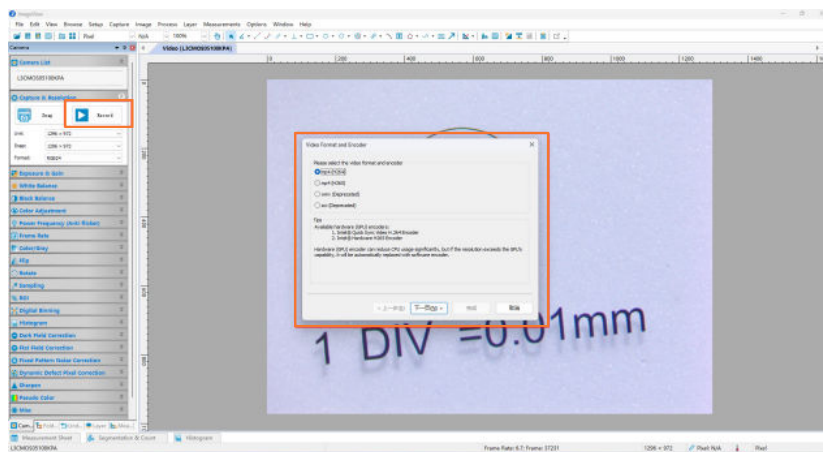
ImageView

File Edit View Browse Setup Capture Image Process Layer Measurements Options Window Help

Pixel N/A 100%

Camera

Video [L3CMOS05100KPA]

Camera List

L3CMOS05100KPA

Capture & Resolution

Snap

Record

Live: 1296 × 972

Snap: 1296 × 972

Format: RGB24

Exposure & Gain

White Balance

Black Balance

Color Adjustment

Power Frequency (Anti-flicker)

Frame Rate

Color/Gray

Flip

Rotate

Sampling

ROI

Digital Binning

Histogram

Dark Field Correction

Flat Field Correction

Fixed Pattern Noise Correction

Dynamic Defect Pixel Correction

Sharpen

Pseudo Color

Misc

Video Format and Encoder

Please select the video format and encoder

mp4 (H264)

mp4 (H265)

wmv (Deprecated)

avi (Deprecated)

Tips

Available hardware (GPU) encoder is:
1. Intel(R) Quick Sync Video H.264 Encoder
2. Intel(R) Hardware H265 Encoder

Hardware (GPU) encoder can reduce CPU usage significantly, but if the resolution exceeds the GPU's capability, it will be automatically replaced with software encoder.

< 上一步(B) 下一步(N) > 完成 取消

1 DIV =0.01mm

200 400 600 800 1000 1200 1400

Measurement Sheet Segmentation & Count Histogram

L3CMOS05100KPA

Frame Rate: 6.7; Frame: 37231 1296 × 972 Pixel N/A Pixel